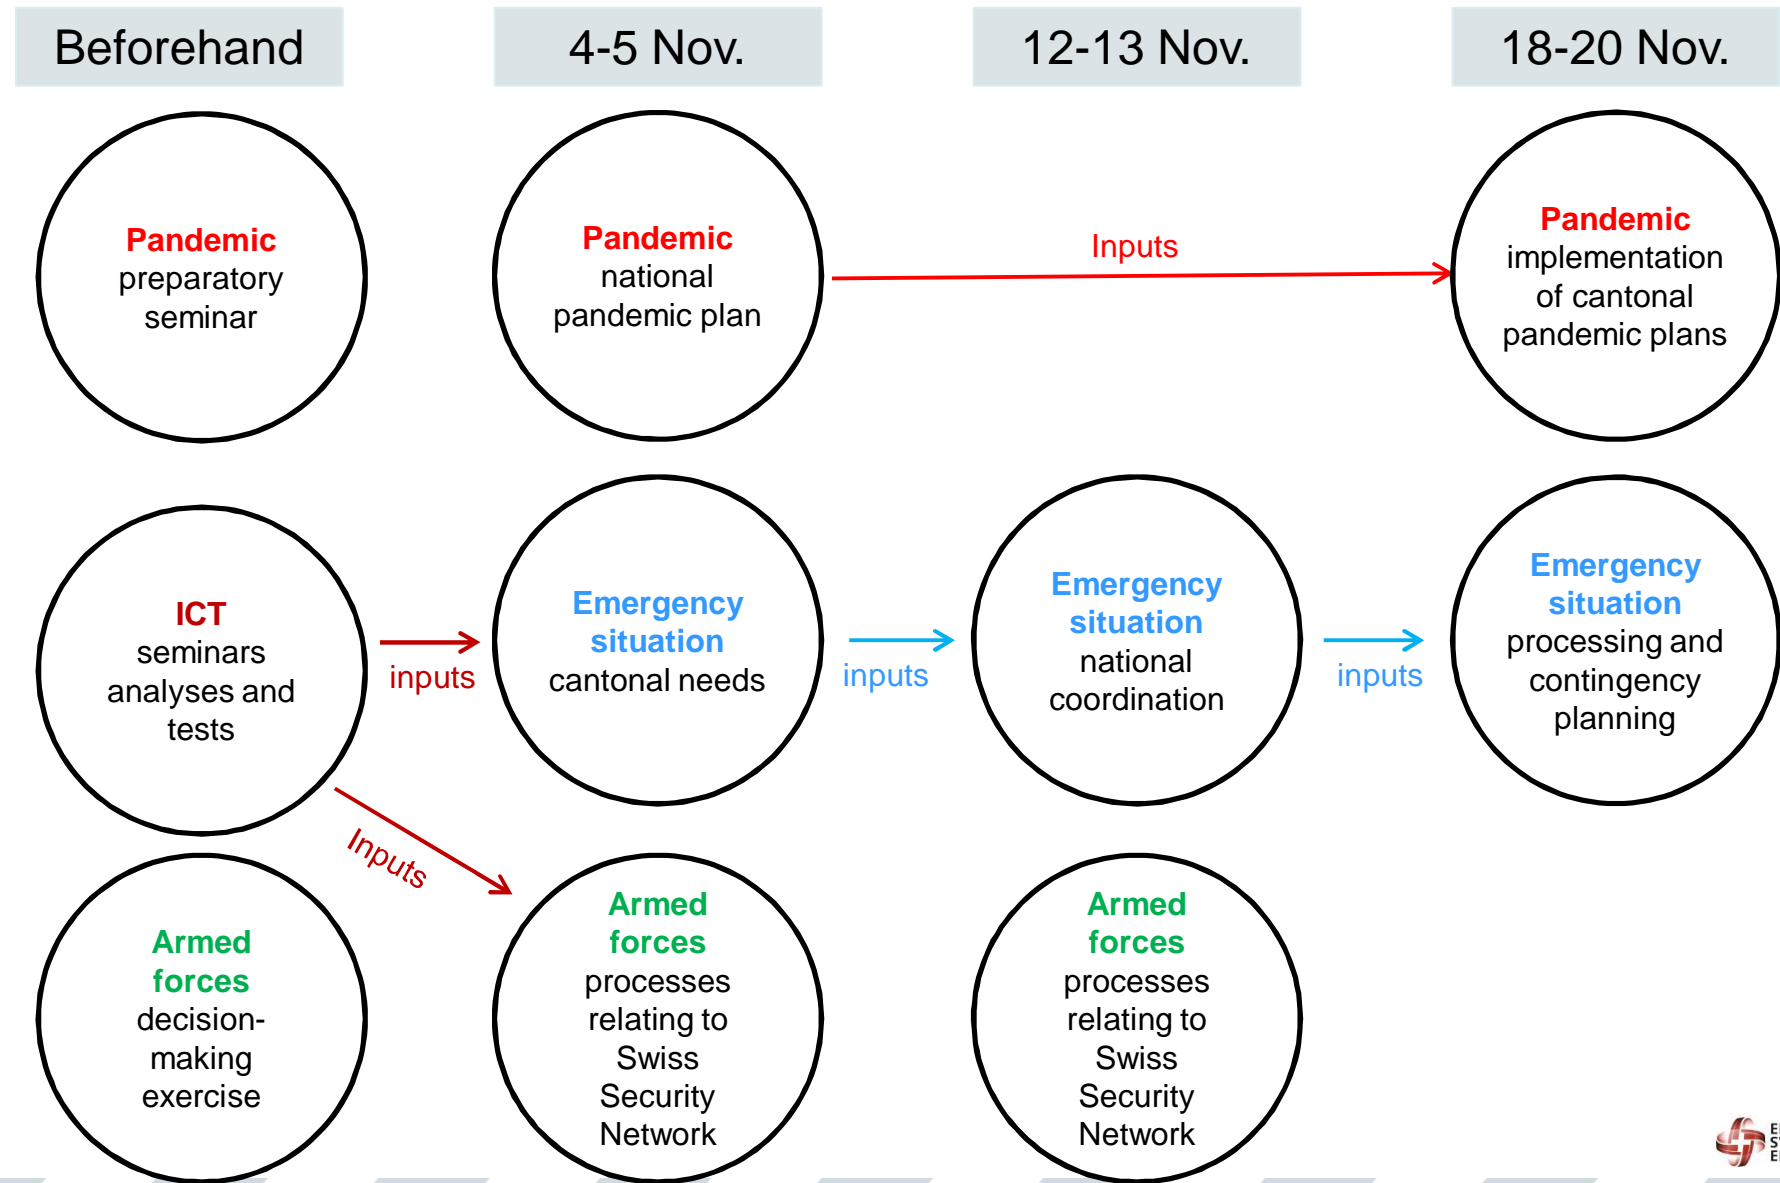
Beforehand

4-5 Nov.

12-13 Nov.

18-20 Nov.

Pandemic preparatory seminar

Pandemic national pandemic plan

Inputs

Pandemic implementation of cantonal pandemic plans

ICT seminars analyses and tests

inputs

Emergency situation cantonal needs

inputs

Emergency situation national coordination

inputs

Emergency situation processing and contingency planning

Inputs

Armed forces decision-making exercise

Armed forces processes relating to Swiss Security Network

Armed forces processes relating to Swiss Security Network

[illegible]